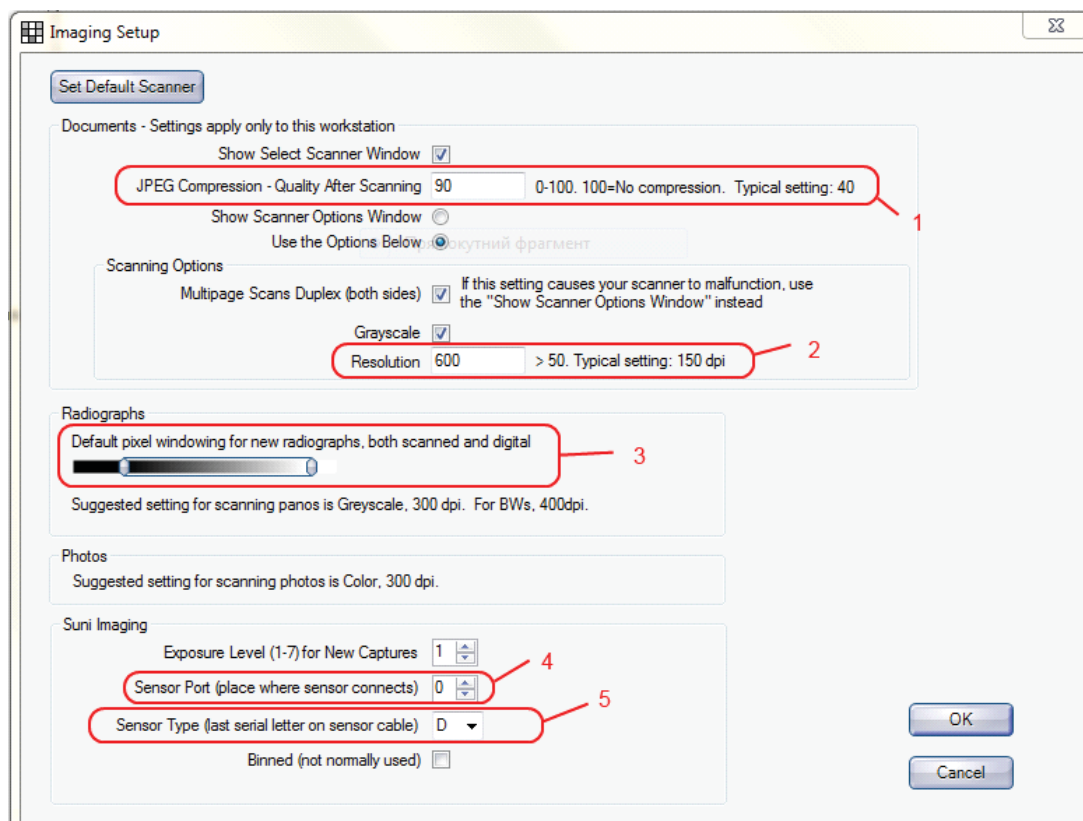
Imaging Setup

Set Default Scanner

Documents - Settings apply only to this workstation

Show Select Scanner Window

JPEG Compression - Quality After Scanning 90 0-100. 100=No compression. Typical setting: 40

1

Show Scanner Options Window

Use the Options Below

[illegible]окутний фрагмент

Scanning Options

Multipage Scans Duplex (both sides) If this setting causes your scanner to malfunction, use the "Show Scanner Options Window" instead

Grayscale

Resolution 600 > 50. Typical setting: 150 dpi

2

Radiographs

Default pixel windowing for new radiographs, both scanned and digital

3

Suggested setting for scanning panos is Greyscale, 300 dpi. For BWs, 400dpi.

Photos

Suggested setting for scanning photos is Color, 300 dpi.

Suni Imaging

Exposure Level (1-7) for New Captures 1

Sensor Port (place where sensor connects) 0

4

Sensor Type (last serial letter on sensor cable) D

5

Binned (not normally used)

OK

Cancel